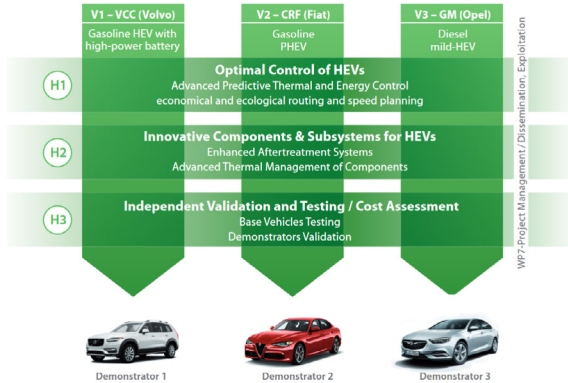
V1 – VCC (Volvo)
Gasoline HEV with high-power battery

V2 – CRF (Fiat)
Gasoline PHEV

V3 – GM (Opel)
Diesel mild-HEV

H1
Optimal Control of HEVs
Advanced Predictive Thermal and Energy Control
economical and ecological routing and speed planning

H2
Innovative Components & Subsystems for HEVs
Enhanced Aftertreatment Systems
Advanced Thermal Management of Components

H3
Independent Validation and Testing / Cost Assessment
Base Vehicles Testing
Demonstrators Validation

WP7-Project Management / Dissemination, Exploitation

Demonstrator 1

Demonstrator 2

Demonstrator 3